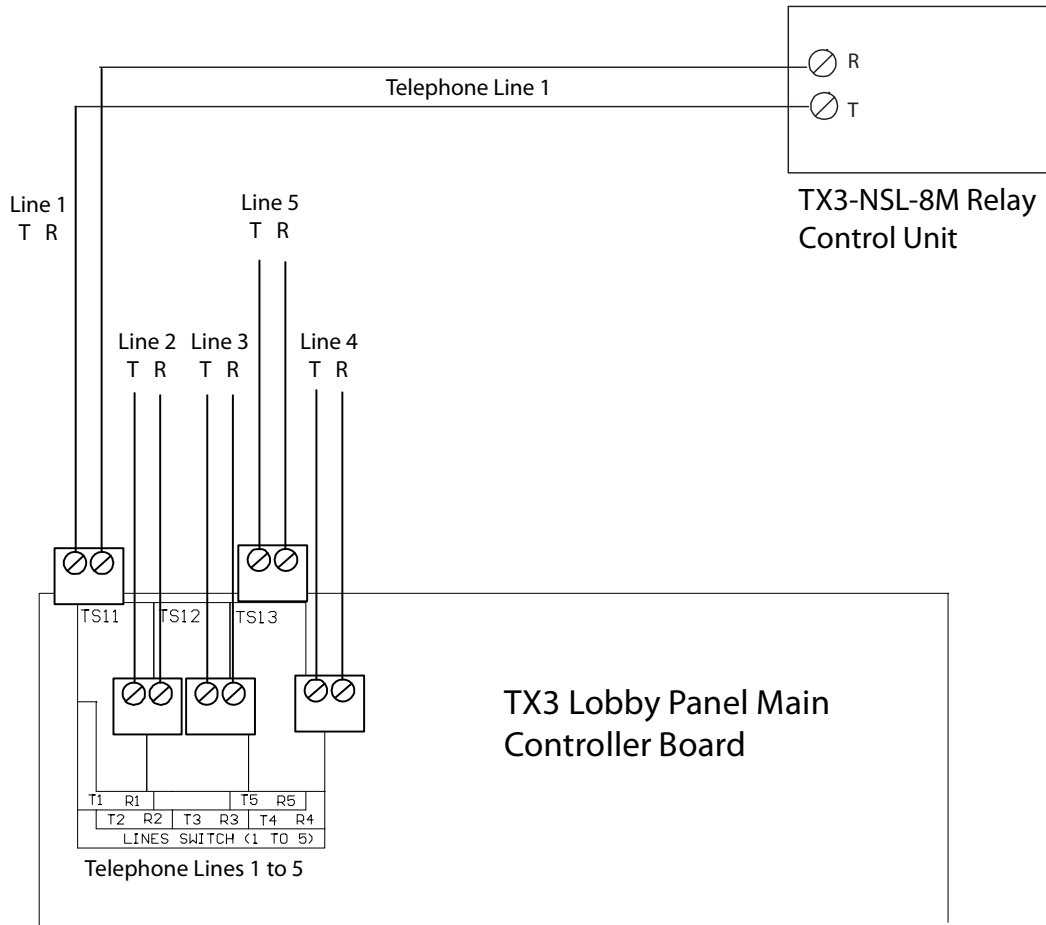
R
Telephone Line 1
T

TX3-NSL-8M Relay Control Unit

Line 1
T R

Line 5
T R

Line 2
T R

Line 3
T R

Line 4
T R

TS11
TS12
TS13

TX3 Lobby Panel Main Controller Board

T1 R1
T5 R5
T2 R2
T3 R3
T4 R4
LINES SWITCH (1 TO 5)

Telephone Lines 1 to 5